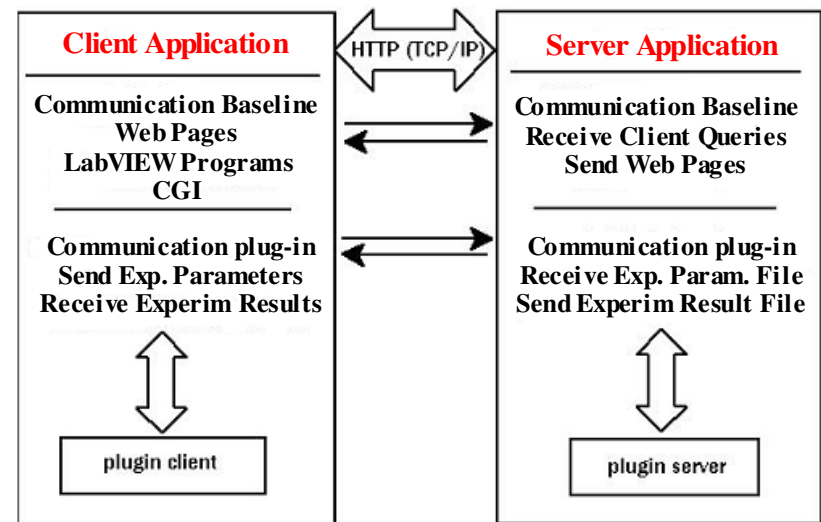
Client Application

Communication Baseline
Web Pages
LabVIEW Programs
CGI

Communication plug-in
Send Exp. Parameters
Receive Experim Results

plugin client

HTTP (TCP/IP)

Server Application

Communication Baseline
Receive Client Queries
Send Web Pages

Communication plug-in
Receive Exp. Param. File
Send Experim Result File

plugin server